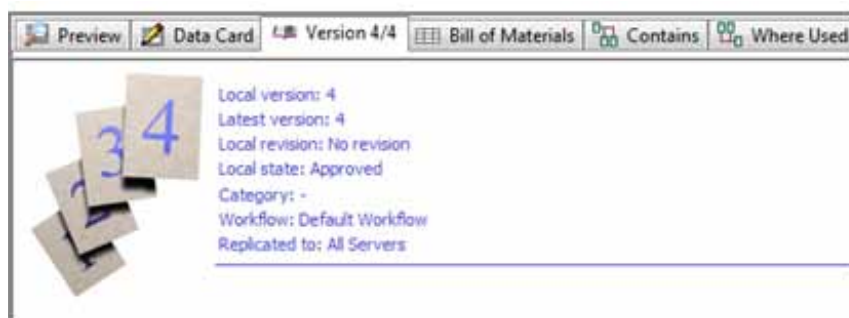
Preview | Data Card | Version 4/4 | Bill of Materials | Contains | Where Used

4
3

Local version: 4
Latest version: 4
Local revision: No revision
Local state: Approved
Category: -
Workflow: Default Workflow
Replicated to: All Servers